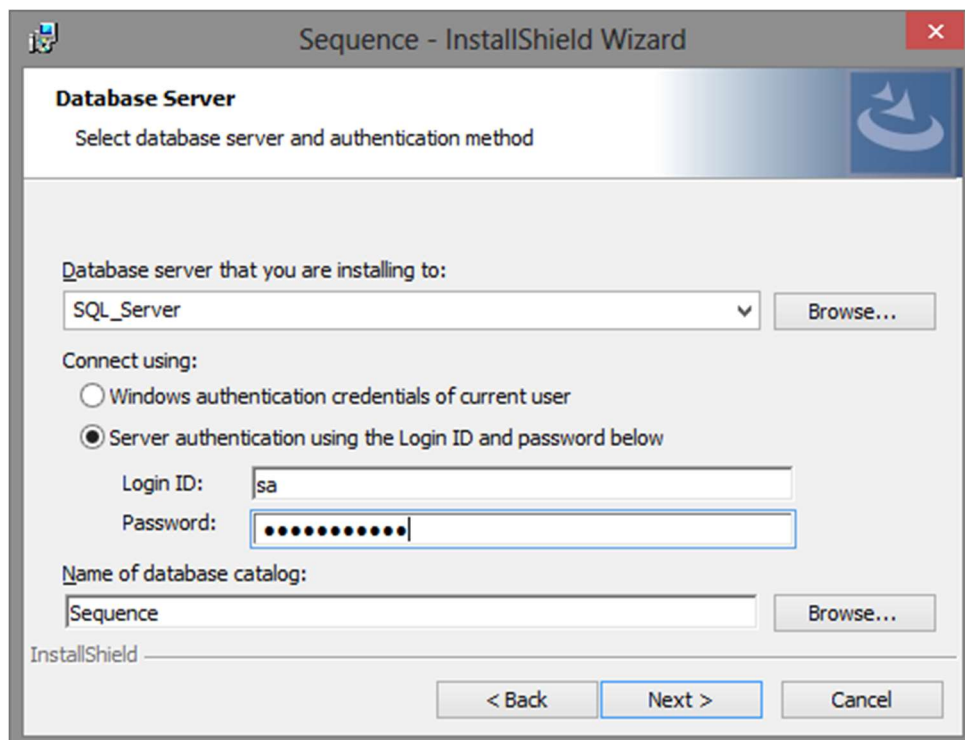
Sequence - InstallShield Wizard

Database Server

Select database server and authentication method

Database server that you are installing to:

SQL_Server

Browse...

Connect using:

Windows authentication credentials of current user

Server authentication using the Login ID and password below

Login ID: sa

Password: ●●●●●●●●●●●

Name of database catalog:

Sequence

Browse...

InstallShield

< Back

Next >

Cancel